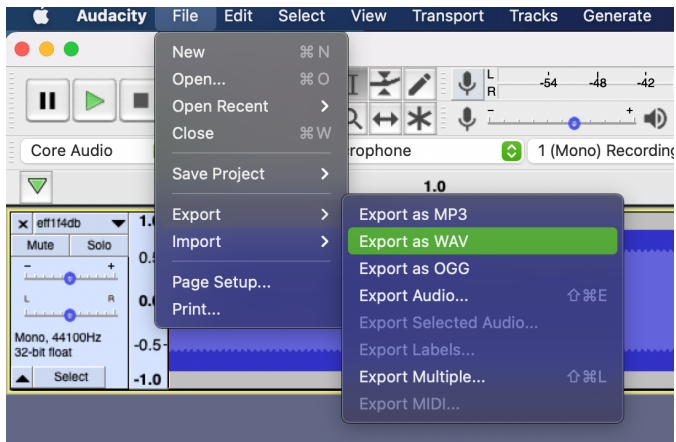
Audacity File Edit Select View Transport Tracks Generate

New ⌘N
Open... ⌘O
Open Recent
Close ⌘W
Save Project
Export
Import
Page Setup...
Print...

Export as MP3
Export as WAV
Export as OGG
Export Audio... ⇧⌘E
Export Selected Audio...
Export Labels...
Export Multiple... ⇧⌘L
Export MIDI...

L
R
-54 -48 -42

Core Audio
rophone
1 (Mono) Recording

1.0

eff1f4db
Mute Solo
-
+
L R
Mono, 44100Hz
32-bit float
Select

1.0
0.5
0.0
-0.5
-1.0